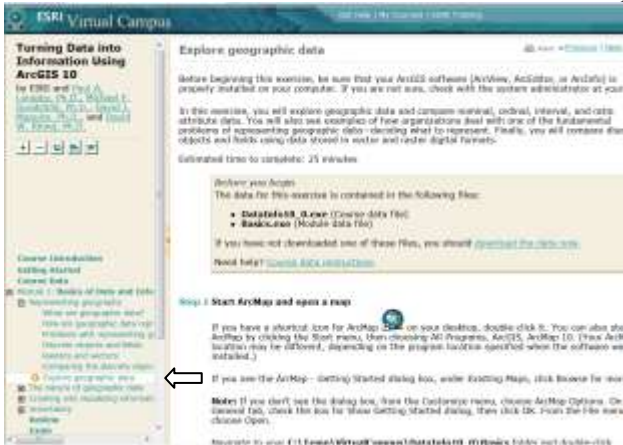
ESRI Virtual Campus

Turning Data into Information Using ArcGIS 10

by ESRI and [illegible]

Course Introduction
Getting Started
Course Data
Module 1: Basics of Data and Info
Representing geography
What are geographic data?
How are geographic data rep
Working with representing geo
Discrete objects and fields
Rasters and vectors
Comparing the discrete objects
Explore geographic data
The nature of geographic data
Creating and modeling information
Summary
Review
Exam

Explore geographic data

Before beginning this exercise, be sure that your ArcGIS software (ArcView, ArcEditor, or ArcInfo) is properly installed on your computer. If you are not sure, check with the system administrator at your

In this exercise, you will explore geographic data and compare nominal, ordinal, interval, and ratio attribute data. You will also see examples of how organizations deal with one of the fundamental problems of representing geography—deciding what to represent. Finally, you will compare discrete objects and fields using data stored in vector and raster digital formats.

Estimated time to complete: 25 minutes

Before you begin
The data for this exercise is contained in the following files:
• DataInfo10_0.exe (Course data file)
• Basics.exe (Module data file)

If you have not downloaded one of these files, you should download the data now.

Need help? Course data instructions

Step 1 Start ArcMap and open a map

If you have a shortcut icon for ArcMap on your desktop, double click it. You can also start ArcMap by clicking the Start menu, then choosing All Programs, ArcGIS, ArcMap 10. (Your ArcMap location may be different, depending on the program location specified when the software was installed.)

If you see the ArcMap - Getting Started dialog box, under Existing Maps, click Browse for more

Note: If you don't see the dialog box, from the Customize menu, choose ArcMap Options. On the General tab, check the box for Show Getting Started dialog, then click OK. From the File menu, choose Open.

Navigate to your C:\ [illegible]